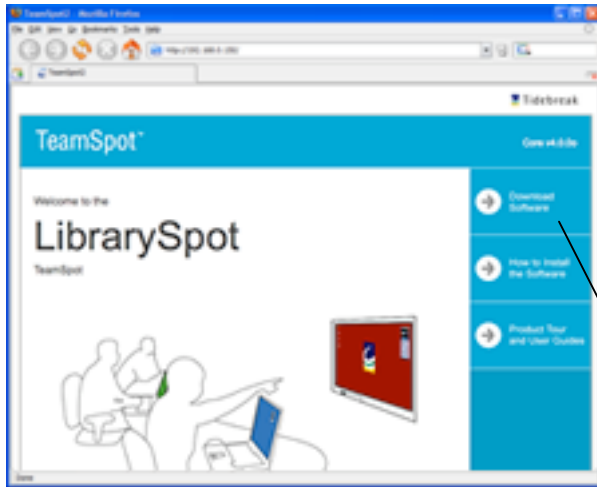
TeamSpot2 - Mozilla Firefox

File Edit View Go Bookmarks Tools Help

http://192.168.0.100/

TeamSpot2

Tidebreak

TeamSpot™

Core v4.0.0e

Welcome to the

LibrarySpot

TeamSpot

Download Software

How to Install the Software

Product Tour and User Guides

Done